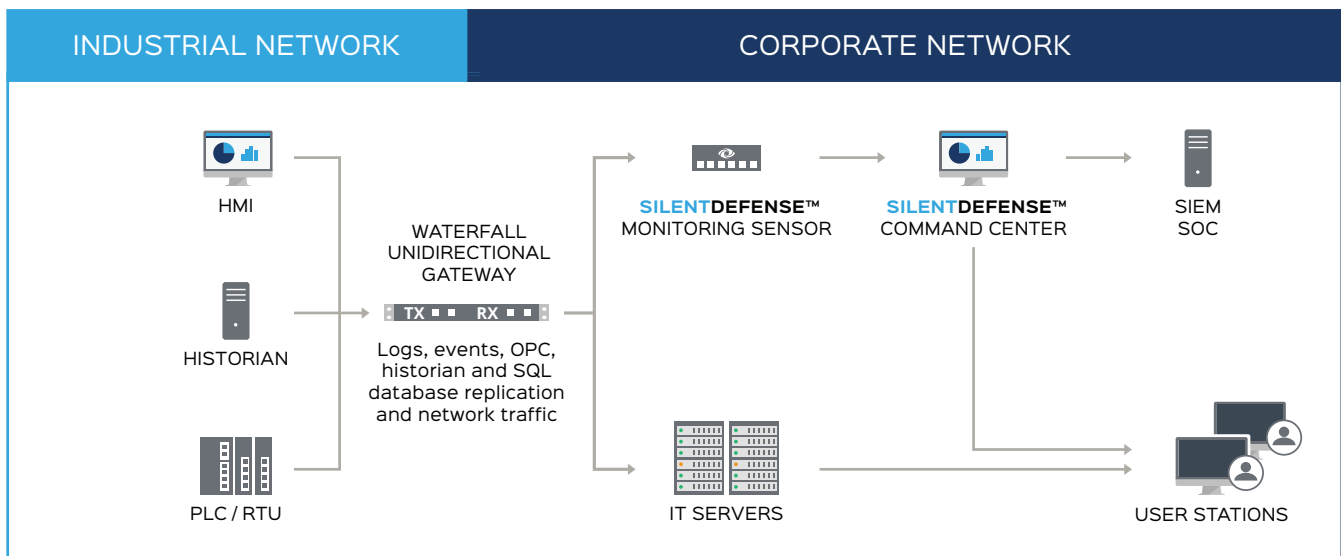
INDUSTRIAL NETWORK

CORPORATE NETWORK

HMI

HISTORIAN

PLC / RTU

WATERFALL UNIDIRECTIONAL GATEWAY

TX RX

Logs, events, OPC, historian and SQL database replication and network traffic

SILENTDEFENSE™ MONITORING SENSOR

SILENTDEFENSE™ COMMAND CENTER

SIEM SOC

IT SERVERS

USER STATIONS